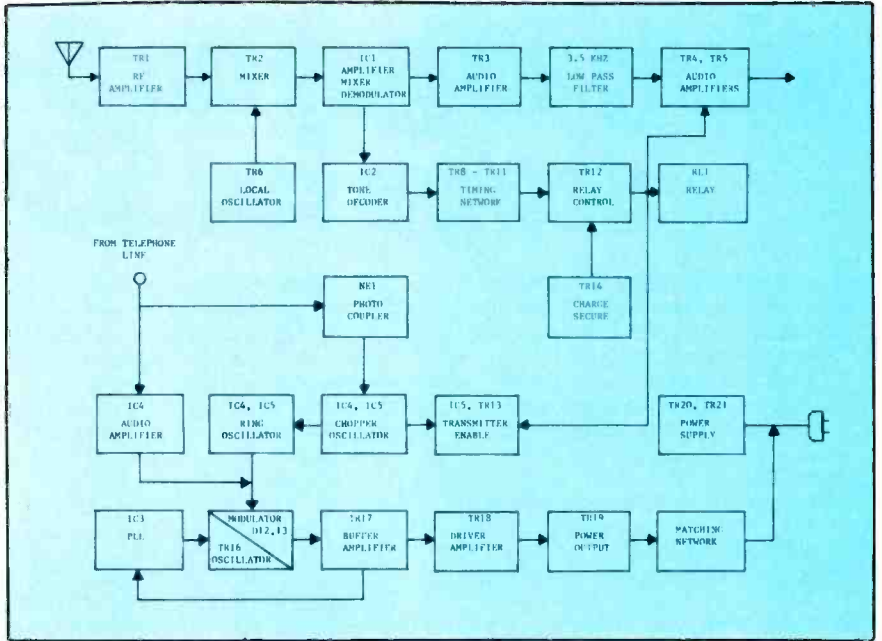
TR1
RF
AMPLIFIER

TR2
MIXER

IC1
AMPLIFIER
MIXER
DEMODULATOR

TR3
AUDIO
AMPLIFIER

3.5 KHZ
LOW PASS
FILTER

TR4, TR5
AUDIO
AMPLIFIERS

TR6
LOCAL
OSCILLATOR

IC2
TONE
DECODER

TR8 - TR11
TIMING
NETWORK

TR12
RELAY
CONTROL

RL1
RELAY

FROM TELEPHONE
LINE

NE1
PHOTO
COUPLER

TR14
CHARGE
SECURE

IC4
AUDIO
AMPLIFIER

IC4, IC5
RING
OSCILLATOR

IC4, IC5
CHOPPER
OSCILLATOR

IC5, TR13
TRANSMITTER
ENABLE

TR20, TR21
POWER
SUPPLY

IC3
PLL

MODULATOR
D12,13
TR16
OSCILLATOR

TR17
BUFFER
AMPLIFIER

TR18
DRIVER
AMPLIFIER

TR19
POWER
OUTPUT

MATCHING
NETWORK